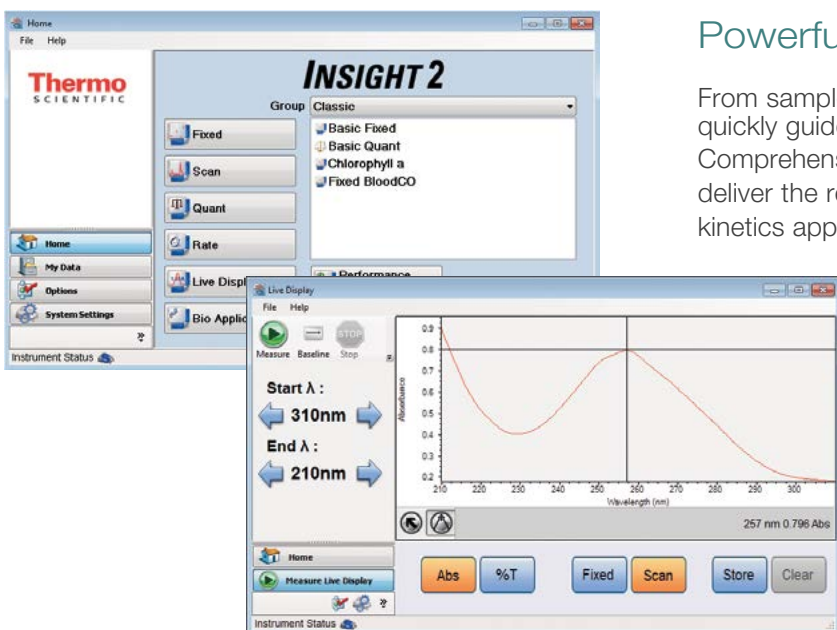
Home
File Help
Thermo
SCIENTIFIC
INSIGHT 2
Group Classic
Fixed
Scan
Quant
Rate
Live Displ
Bio Applic
Basic Fixed
Basic Quant
Chlorophyll a
Fixed BloodCO
Performance
Home
My Data
Options
System Settings
Instrument Status

Powerfu

From sampl quickly guid Comprehens deliver the r kinetics app

Live Display
File Help
Measure Baseline Stop
STOP
Start λ :
310nm
End λ :
210nm
Absorbance
0.9
0.8
0.7
0.6
0.5
0.4
0.3
0.2
210 220 230 240 250 260 270 280 290 300
Wavelength (nm)
257 nm 0.796 Abs
Home
Measure Live Display
Abs
%T
Fixed
Scan
Store
Clear
Instrument Status